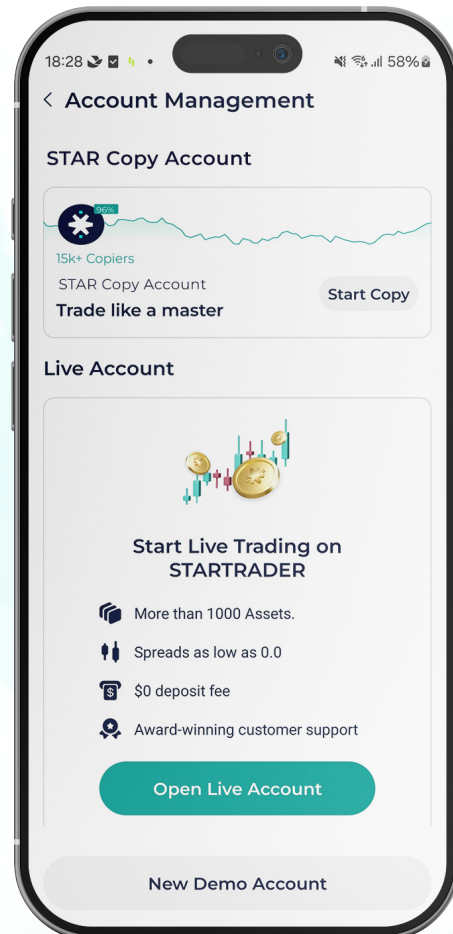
18:28 58%

< Account Management

STAR Copy Account

96%

15k+ Copiers

STAR Copy Account

Trade like a master

Start Copy

Live Account

Start Live Trading on STARTRADER

More than 1000 Assets.

Spreads as low as 0.0

$0 deposit fee

Award-winning customer support

Open Live Account

New Demo Account